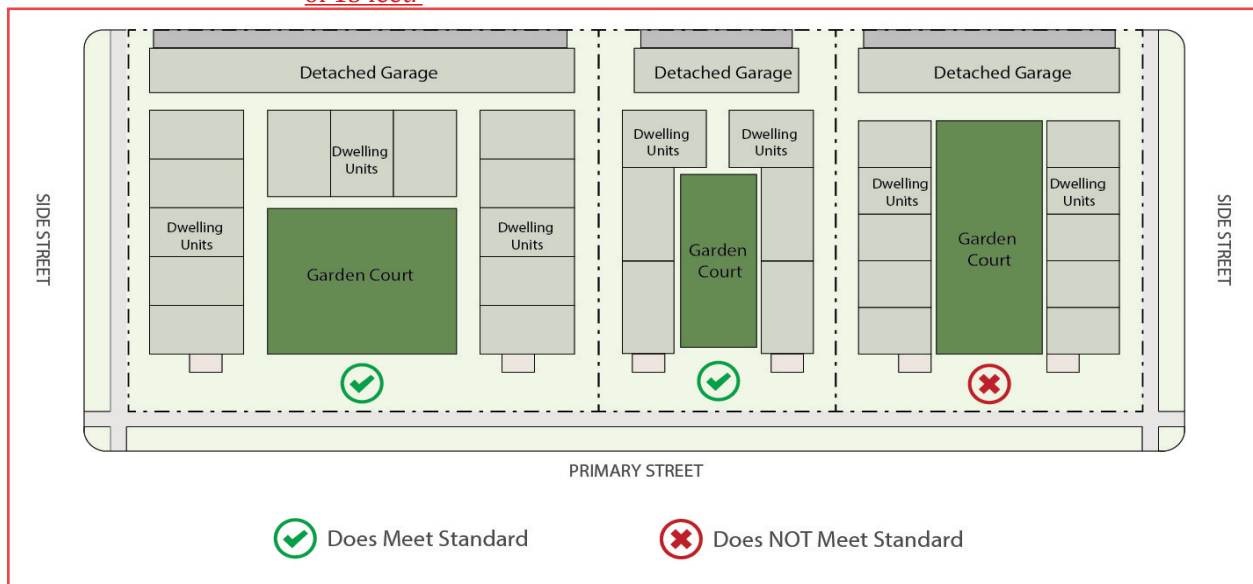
of 15 feet.

Detached Garage

Dwelling Units

Dwelling Units

Dwelling Units

Garden Court

Detached Garage

Dwelling Units

Dwelling Units

Garden Court

Detached Garage

Dwelling Units

Garden Court

Dwelling Units

SIDE STREET

SIDE STREET

PRIMARY STREET

Does Meet Standard

Does NOT Meet Standard